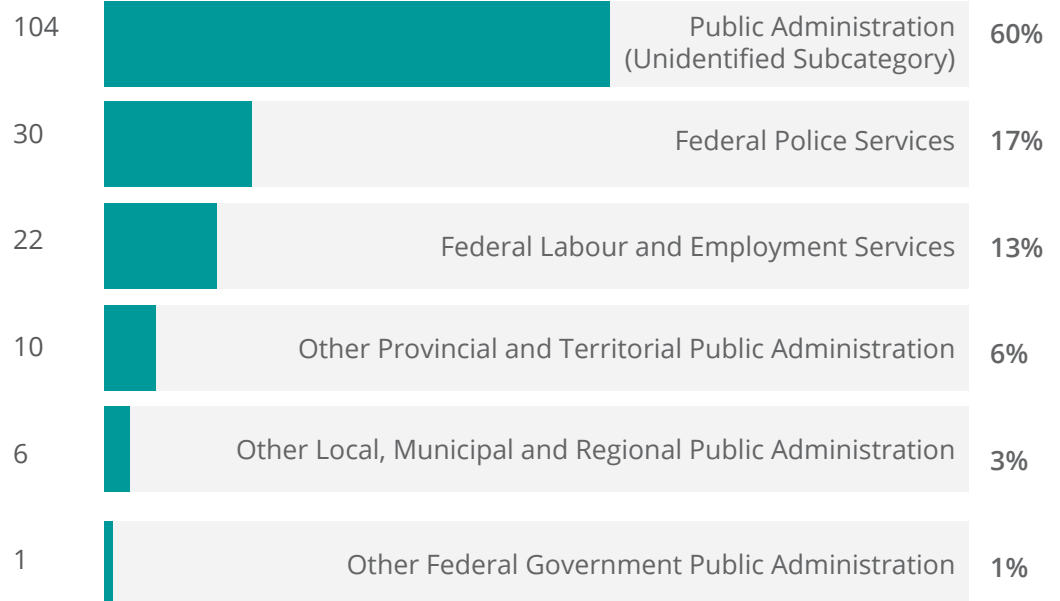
104 Public Administration (Unidentified Subcategory) 60%

30 Federal Police Services 17%

22 Federal Labour and Employment Services 13%

10 Other Provincial and Territorial Public Administration 6%

6 Other Local, Municipal and Regional Public Administration 3%

1 Other Federal Government Public Administration 1%